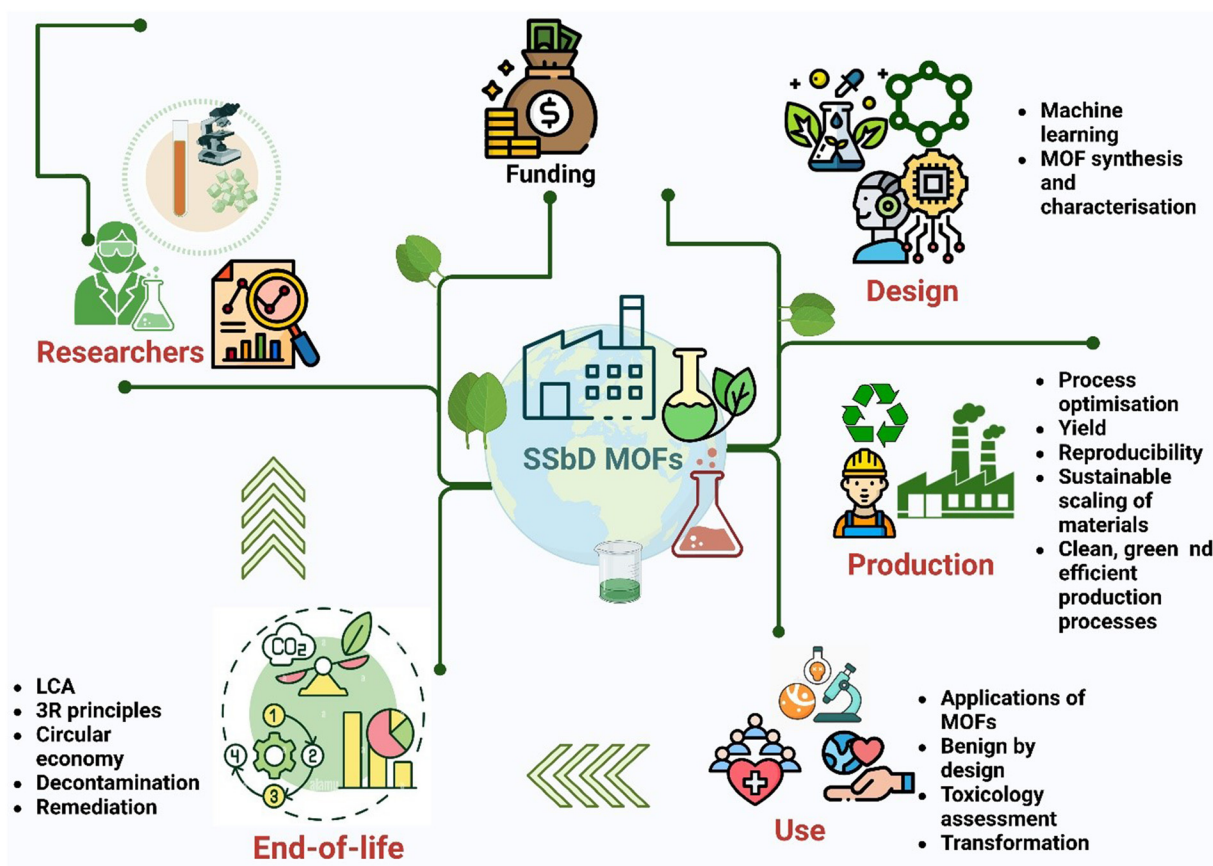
Funding

Machine learning
MOF synthesis and characterisation

Design

Researchers

SSbD MOFs

Process optimisation
Yield
Reproducibility
Sustainable scaling of materials
Clean, green nd efficient production processes

Production

$CO_2$

1
2
3
4

LCA
3R principles
Circular economy
Decontamination
Remediation

End-of-life

Applications of MOFs
Benign by design
Toxicology assessment
Transformation

Use